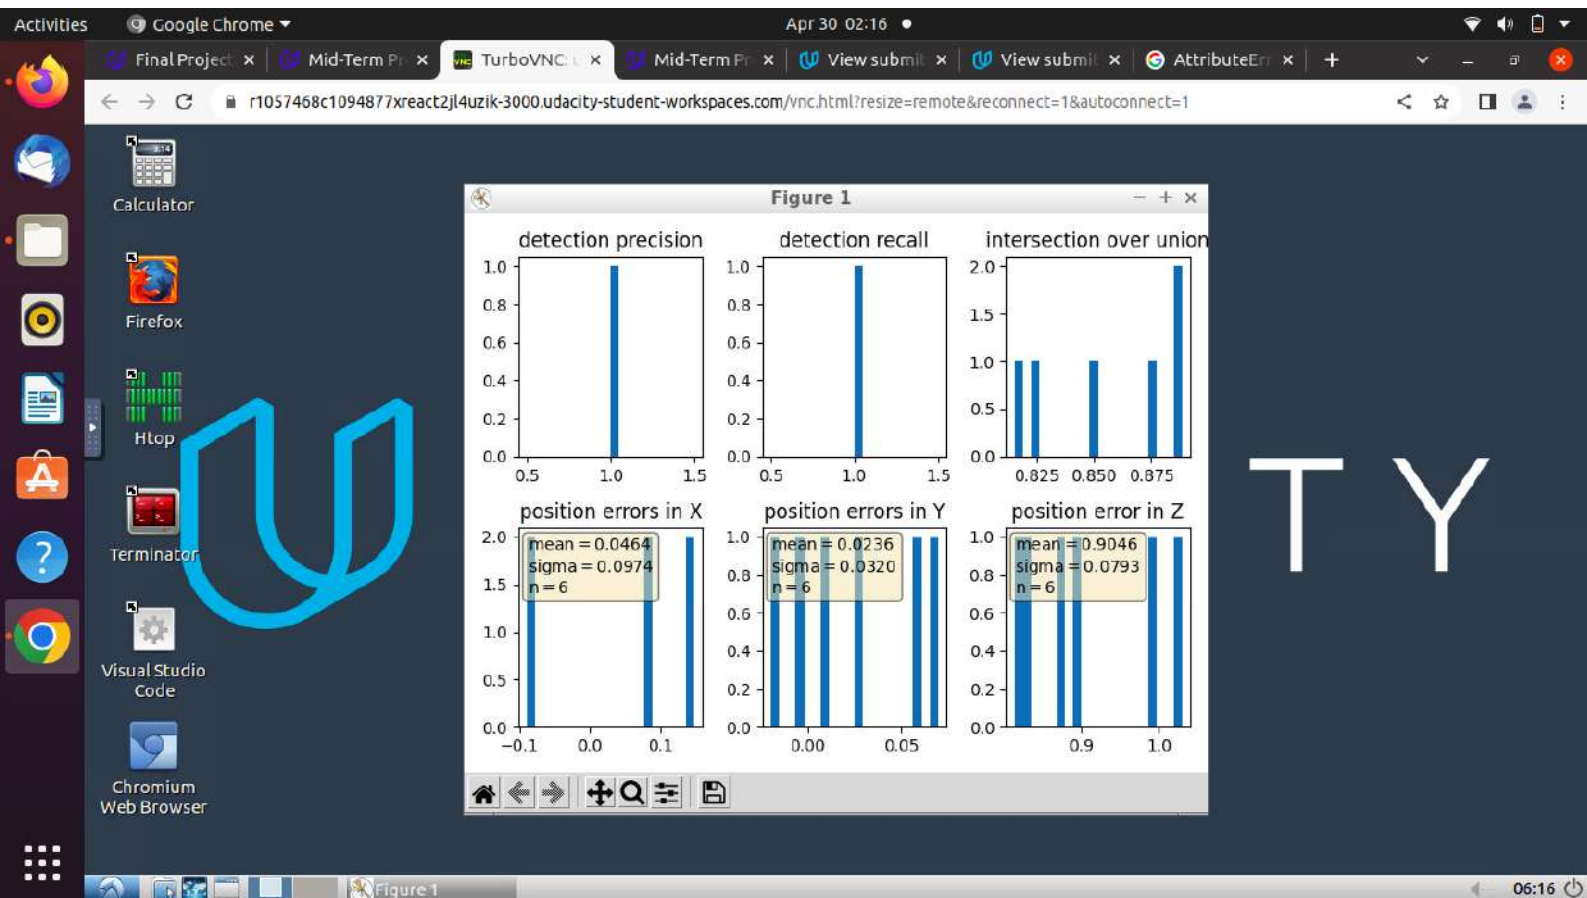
Activities Google Chrome ▾ Apr 30 02:16 ●

Final Project × Mid-Term Pr × TurboVNC × Mid-Term Pr × View submi × View submi × AttributeErr × +

r1057468c1094877xreact2jl4uzik-3000.udacity-student-workspaces.com/vnc.html?resize=remote&reconnect=1&autoconnect=1

Calculator

Firefox

Htop

Terminator

Visual Studio Code

Chromium Web Browser

Figure 1

detection precision

1.0
0.8
0.6
0.4
0.2
0.0
0.5 1.0 1.5

detection recall

1.0
0.8
0.6
0.4
0.2
0.0
0.5 1.0 1.5

intersection over union

2.0
1.5
1.0
0.5
0.0
0.825 0.850 0.875

position errors in X

mean = 0.0464
sigma = 0.0974
n = 6

2.0
1.5
1.0
0.5
0.0
−0.1 0.0 0.1

position errors in Y

mean = 0.0236
sigma = 0.0320
n = 6

1.0
0.8
0.6
0.4
0.2
0.0
0.00 0.05

position error in Z

mean = 0.9046
sigma = 0.0793
n = 6

1.0
0.8
0.6
0.4
0.2
0.0
0.9 1.0

T Y

Figure 1

06:16